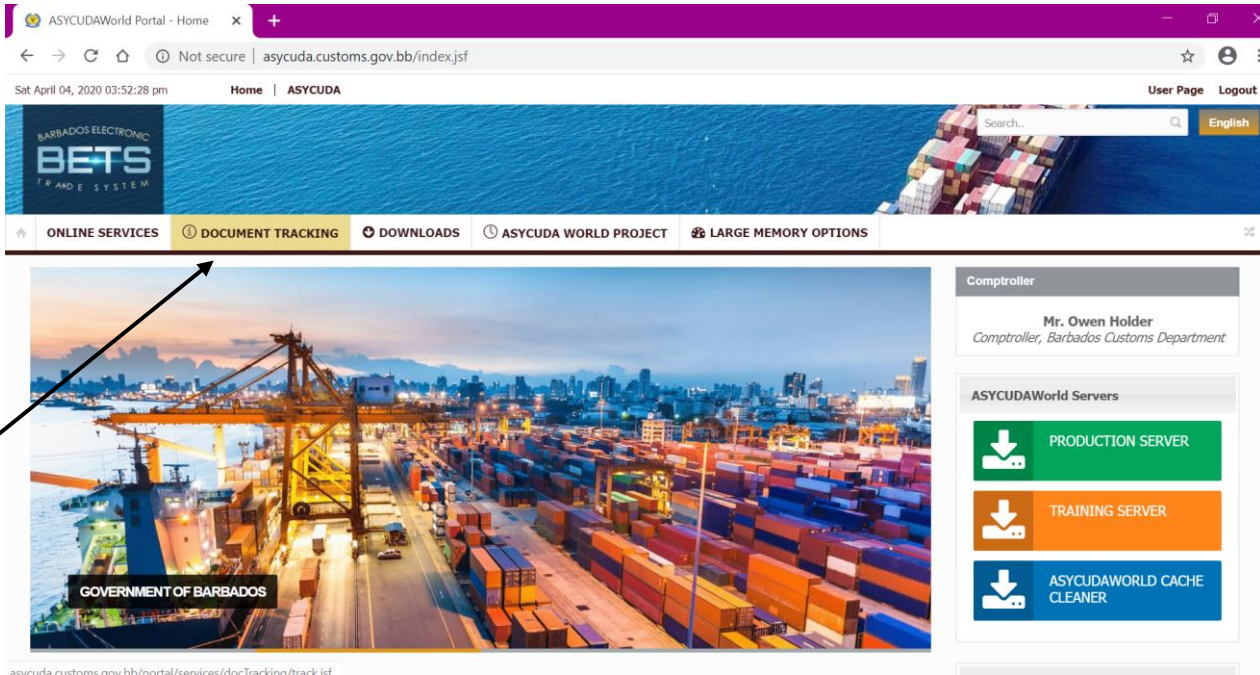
ASYCUDAWorld Portal - Home

Not secure | asycuda.customs.gov.bb/index.jsf

Sat April 04, 2020 03:52:28 pm Home | ASYCUDA User Page Logout

BARBADOS ELECTRONIC BETS TRADE SYSTEM

Search...

English

ONLINE SERVICES DOCUMENT TRACKING DOWNLOADS ASYCUDA WORLD PROJECT LARGE MEMORY OPTIONS

GOVERNMENT OF BARBADOS

Comptroller

Mr. Owen Holder
Comptroller, Barbados Customs Department

ASYCUDAWorld Servers

PRODUCTION SERVER

TRAINING SERVER

ASYCUDAWORLD CACHE CLEANER

asycuda.customs.gov.bb/portal/services/docTracking/track.jsf